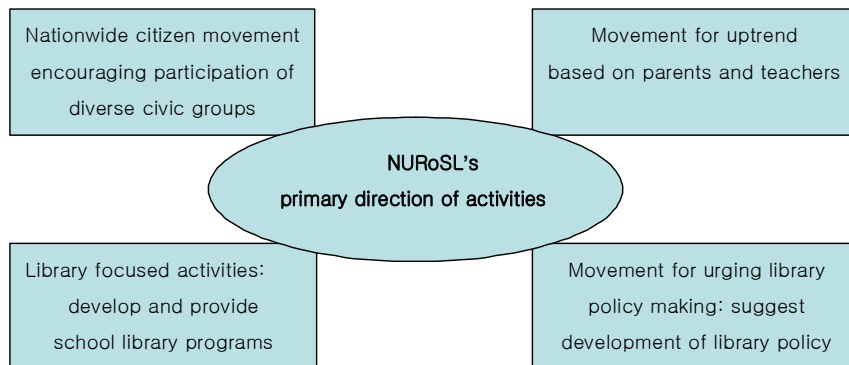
Nationwide citizen movement encouraging participation of diverse civic groups

Movement for uptrend based on parents and teachers

NURoSL's primary direction of activities

Library focused activities: develop and provide school library programs

Movement for urging library policy making: suggest development of library policy